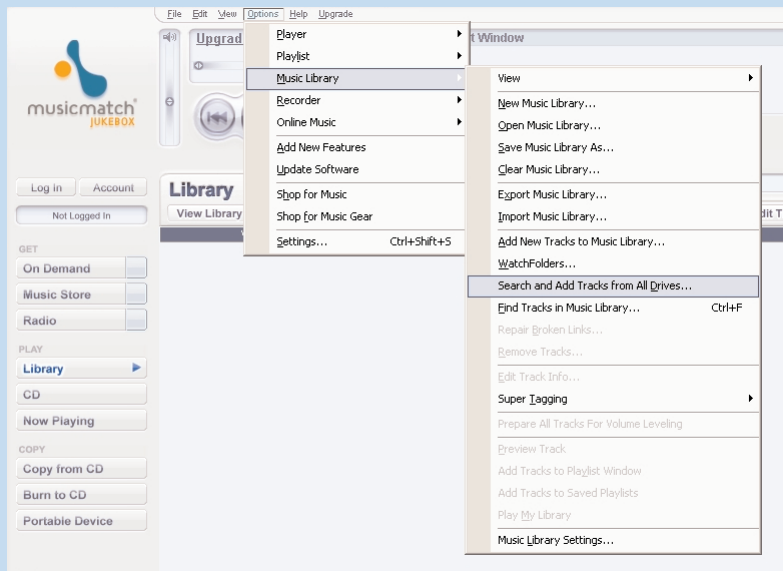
File Edit View Options Help Upgrade

musicmatch JUKEBOX

Upgrad

t Window

Log in
Account
Not Logged In

GET
On Demand
Music Store
Radio

PLAY
Library
CD
Now Playing

COPY
Copy from CD
Burn to CD
Portable Device

Library
View Library

dit T

Player
Playlist
Music Library
Recorder
Online Music
Add New Features
Update Software
Shop for Music
Shop for Music Gear
Settings... Ctrl+Shift+S

View
New Music Library...
Open Music Library...
Save Music Library As...
Clear Music Library...
Export Music Library...
Import Music Library...
Add New Tracks to Music Library...
WatchFolders...
Search and Add Tracks from All Drives...
Find Tracks in Music Library... Ctrl+F
Repair Broken Links...
Remove Tracks...
Edit Track Info...
Super Tagging
Prepare All Tracks For Volume Leveling
Preview Track
Add Tracks to Playlist Window
Add Tracks to Saved Playlists
Play My Library
Music Library Settings...